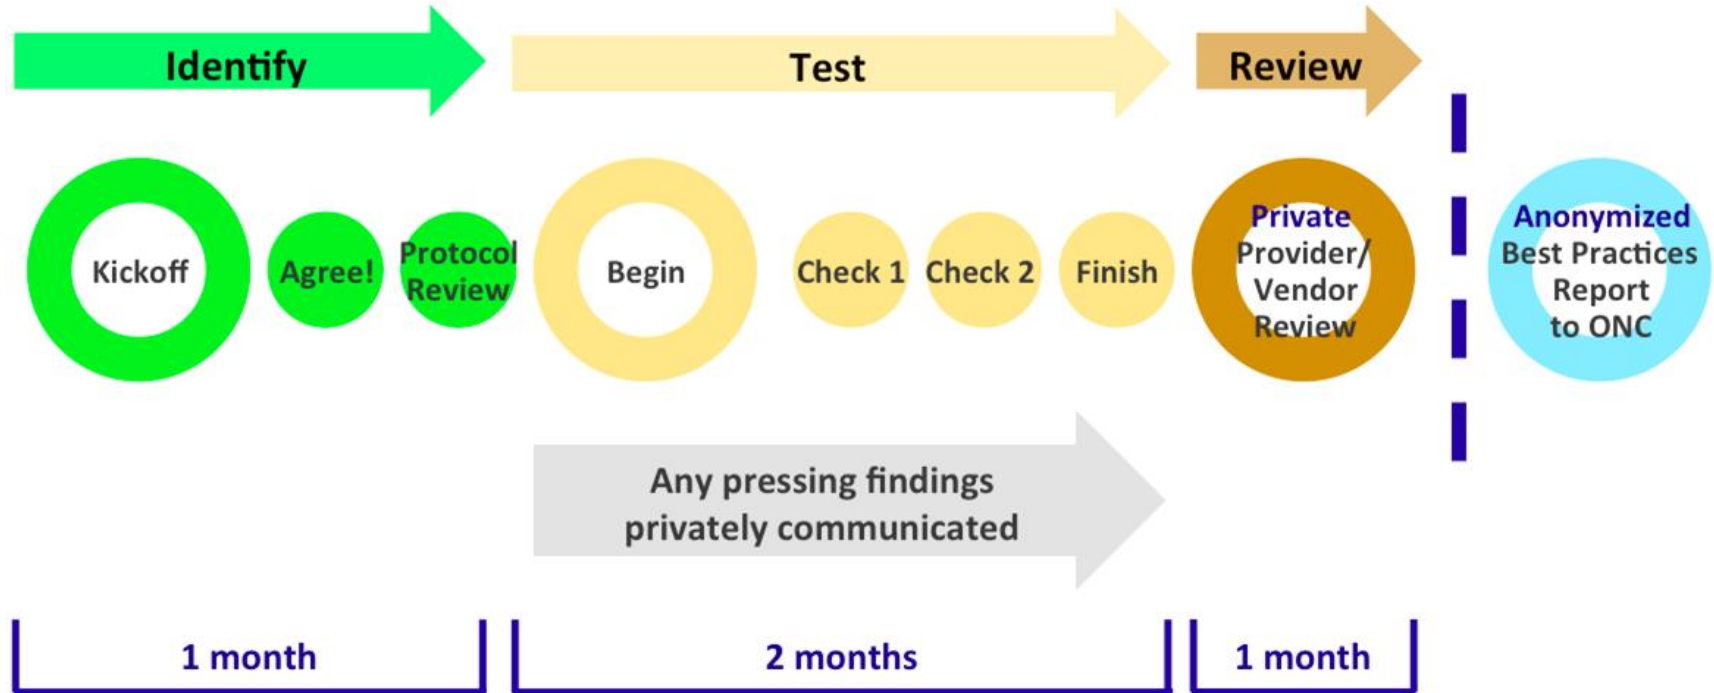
Identify

Test

Review

Kickoff

Agree!

Protocol Review

Begin

Check 1

Check 2

Finish

Private Provider/ Vendor Review

Anonymized Best Practices Report to ONC

Any pressing findings privately communicated

1 month

2 months

1 month